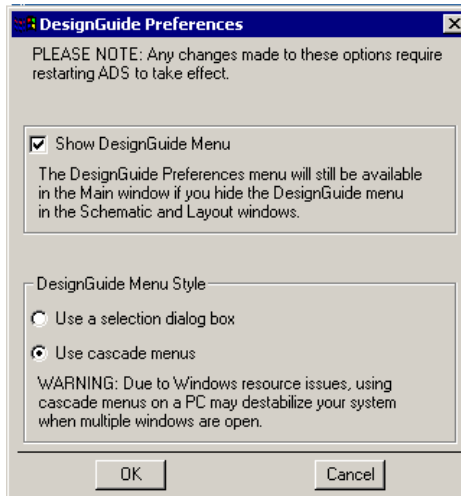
DesignGuide Preferences

PLEASE NOTE: Any changes made to these options require restarting ADS to take effect.

Show DesignGuide Menu

The DesignGuide Preferences menu will still be available in the Main window if you hide the DesignGuide menu in the Schematic and Layout windows.

DesignGuide Menu Style

Use a selection dialog box

Use cascade menus

WARNING: Due to Windows resource issues, using cascade menus on a PC may destabilize your system when multiple windows are open.

OK

Cancel